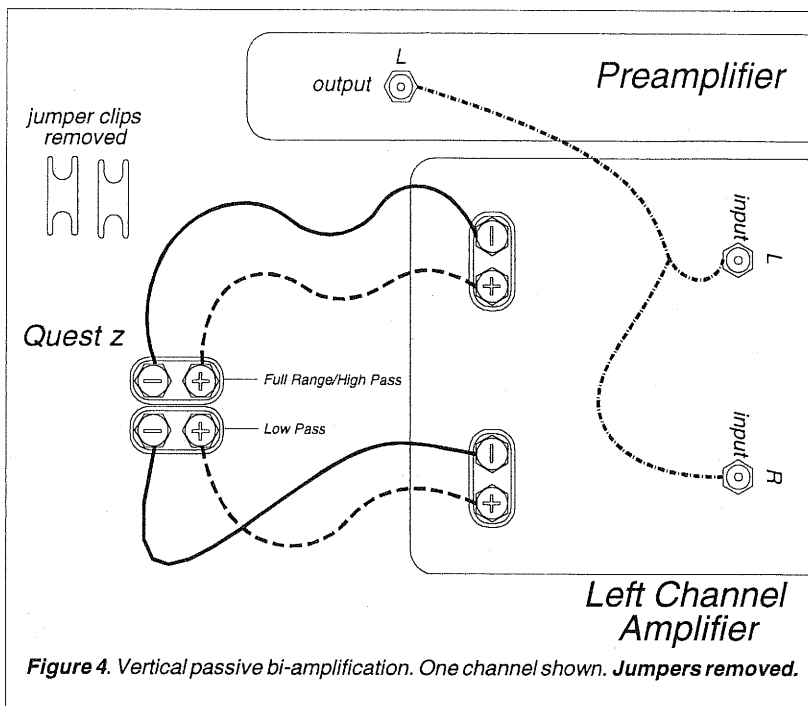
L
output
Preamplifier

jumper clips removed

input
L

Quest z

Full Range/High Pass

Low Pass

input
R

Left Channel Amplifier

**Figure 4**. Vertical passive bi-amplification. One channel shown. **Jumpers removed.**